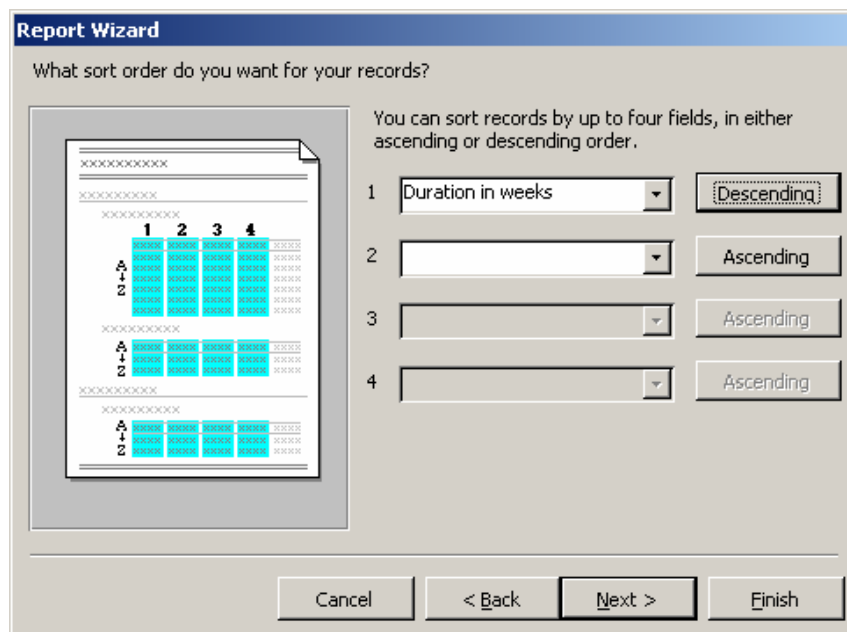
Report Wizard

What sort order do you want for your records?

XXXXXXXXXX
XXXXXXXXX
XXXXXXXXX
1 2 3 4
A
Z
XXXXXXXXX
A
Z
XXXXXXXXX
XXXXXXXXX
A
Z

You can sort records by up to four fields, in either ascending or descending order.

1 Duration in weeks Descending

2 Ascending

3 Ascending

4 Ascending

Cancel < Back Next > Finish